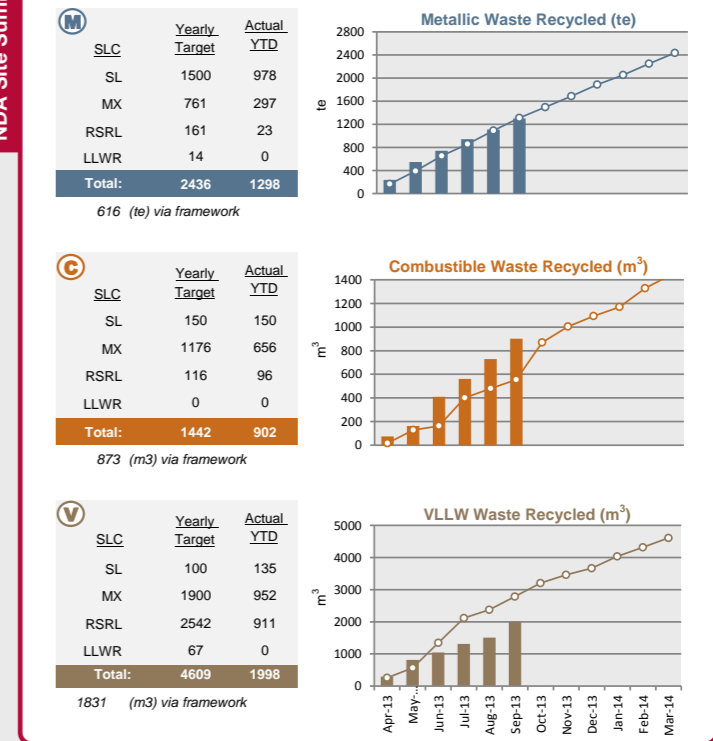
NDA Site Sum

M

| SLC | Yearly Target | Actual YTD |
|---|---|---|
| SL | 1500 | 978 |
| MX | 761 | 297 |
| RSRL | 161 | 23 |
| LLWR | 14 | 0 |
| Total: | 2436 | 1298 |

616 (te) via framework

Metallic Waste Recycled (te)

te

2800
2400
2000
1600
1200
800
400
0

C

| SLC | Yearly Target | Actual YTD |
|---|---|---|
| SL | 150 | 150 |
| MX | 1176 | 656 |
| RSRL | 116 | 96 |
| LLWR | 0 | 0 |
| Total: | 1442 | 902 |

873 (m3) via framework

Combustible Waste Recycled ($m^3$)

$m^3$

1400
1200
1000
800
600
400
200
0

V

| SLC | Yearly Target | Actual YTD |
|---|---|---|
| SL | 100 | 135 |
| MX | 1900 | 952 |
| RSRL | 2542 | 911 |
| LLWR | 67 | 0 |
| Total: | 4609 | 1998 |

1831 (m3) via framework

VLLW Waste Recycled ($m^3$)

$m^3$

5000
4000
3000
2000
1000
0

Apr-13
May-...
Jun-13
Jul-13
Aug-13
Sep-13
Oct-13
Nov-13
Dec-13
Jan-14
Feb-14
Mar-14